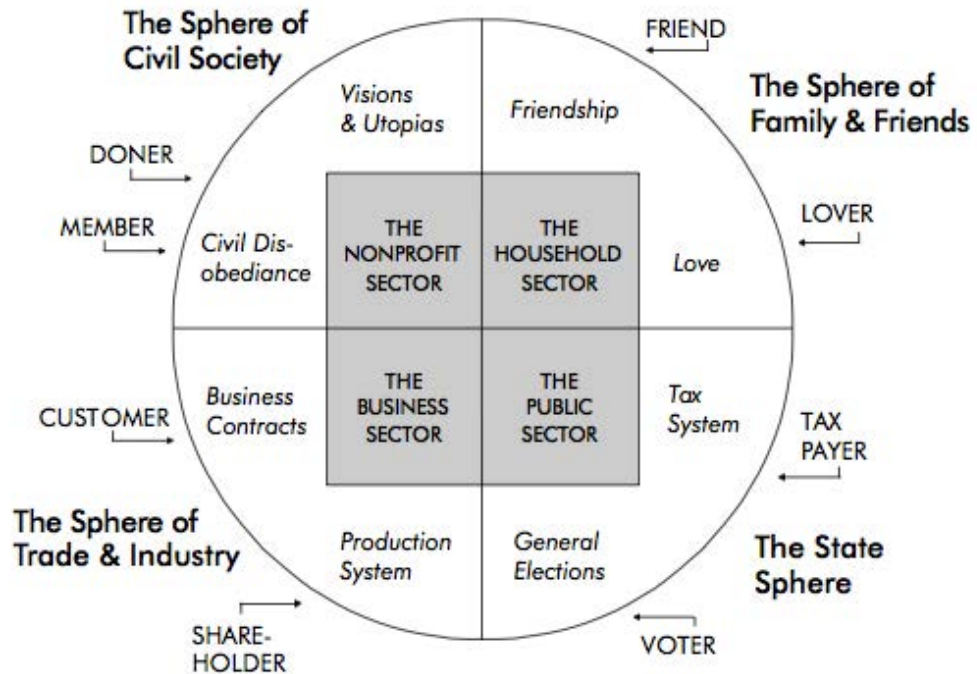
The Sphere of Civil Society

FRIEND

The Sphere of Family & Friends

Visions & Utopias

Friendship

DONER

MEMBER

Civil Disobediance

THE NONPROFIT SECTOR

THE HOUSEHOLD SECTOR

LOVER

Love

CUSTOMER

Business Contracts

THE BUSINESS SECTOR

THE PUBLIC SECTOR

Tax System

TAX PAYER

The Sphere of Trade & Industry

Production System

General Elections

The State Sphere

SHAREHOLDER

VOTER